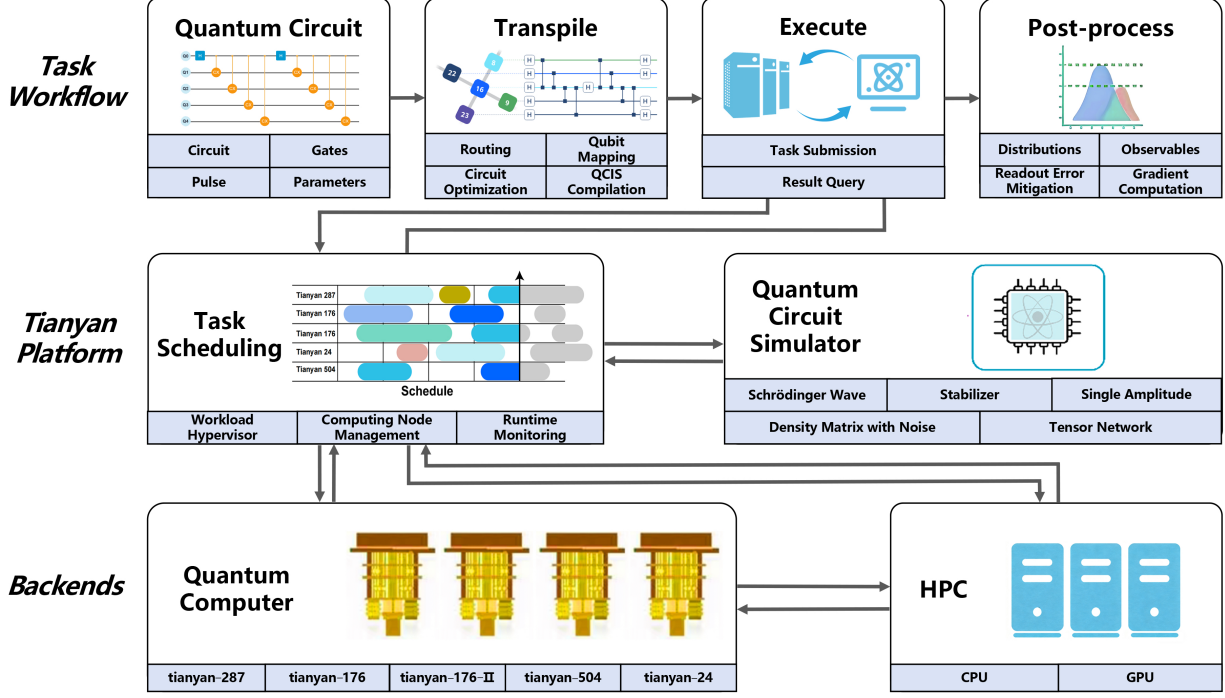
Task Workflow

Quantum Circuit

Q0
Q1
Q2
Q3
Q4

Circuit | Gates
Pulse | Parameters

Transpile

22
8
16
9
23

H

Routing | Qubit Mapping
Circuit Optimization | QCIS Compilation

Execute

Task Submission
Result Query

Post-process

Distributions | Observables
Readout Error Mitigation | Gradient Computation

Tianyan Platform

Task Scheduling

Tianyan 287
Tianyan 176
Tianyan 176
Tianyan 24
Tianyan 504

Schedule

Workload Hypervisor | Computing Node Management | Runtime Monitoring

Quantum Circuit Simulator

Schrödinger Wave | Stabilizer | Single Amplitude
Density Matrix with Noise | Tensor Network

Backends

Quantum Computer

tianyan-287 | tianyan-176 | tianyan-176-Ⅱ | tianyan-504 | tianyan-24

HPC

CPU | GPU